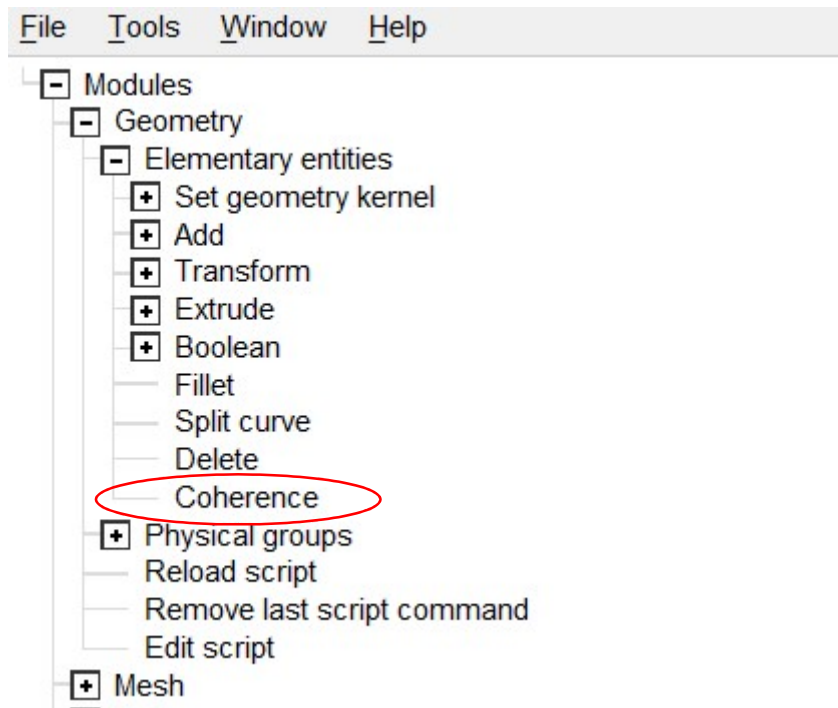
File Tools Window Help

Modules
Geometry
Elementary entities
Set geometry kernel
Add
Transform
Extrude
Boolean
Fillet
Split curve
Delete
Coherence
Physical groups
Reload script
Remove last script command
Edit script
Mesh